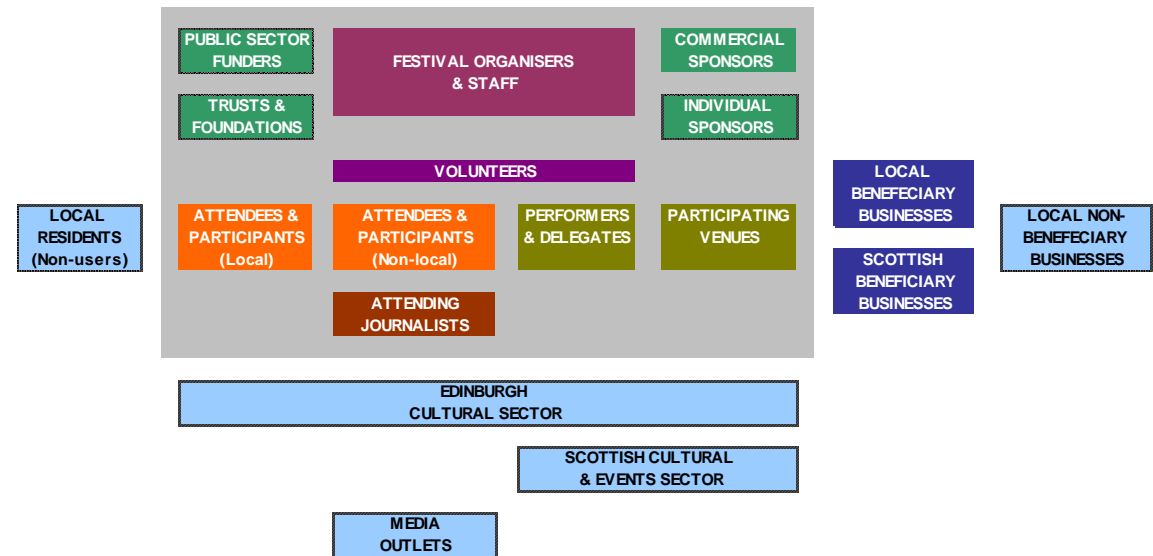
PUBLIC SECTOR FUNDERS

FESTIVAL ORGANISERS & STAFF

COMMERCIAL SPONSORS

TRUSTS & FOUNDATIONS

INDIVIDUAL SPONSORS

VOLUNTEERS

LOCAL BENEFECIARY BUSINESSES

LOCAL RESIDENTS (Non-users)

ATTENDEES & PARTICIPANTS (Local)

ATTENDEES & PARTICIPANTS (Non-local)

PERFORMERS & DELEGATES

PARTICIPATING VENUES

LOCAL NON-BENEFECIARY BUSINESSES

SCOTTISH BENEFICIARY BUSINESSES

ATTENDING JOURNALISTS

EDINBURGH CULTURAL SECTOR

SCOTTISH CULTURAL & EVENTS SECTOR

MEDIA OUTLETS